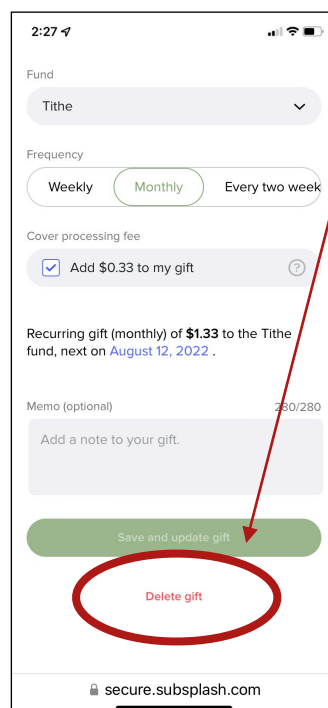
2:27

Fund

Tithe

Frequency

Weekly

Monthly

Every two week

Cover processing fee

Add $0.33 to my gift

?

Recurring gift (monthly) of **$1.33** to the Tithe fund, next on August 12, 2022 .

Memo (optional)

280/280

Add a note to your gift.

Save and update gift

Delete gift

secure.subsplash.com